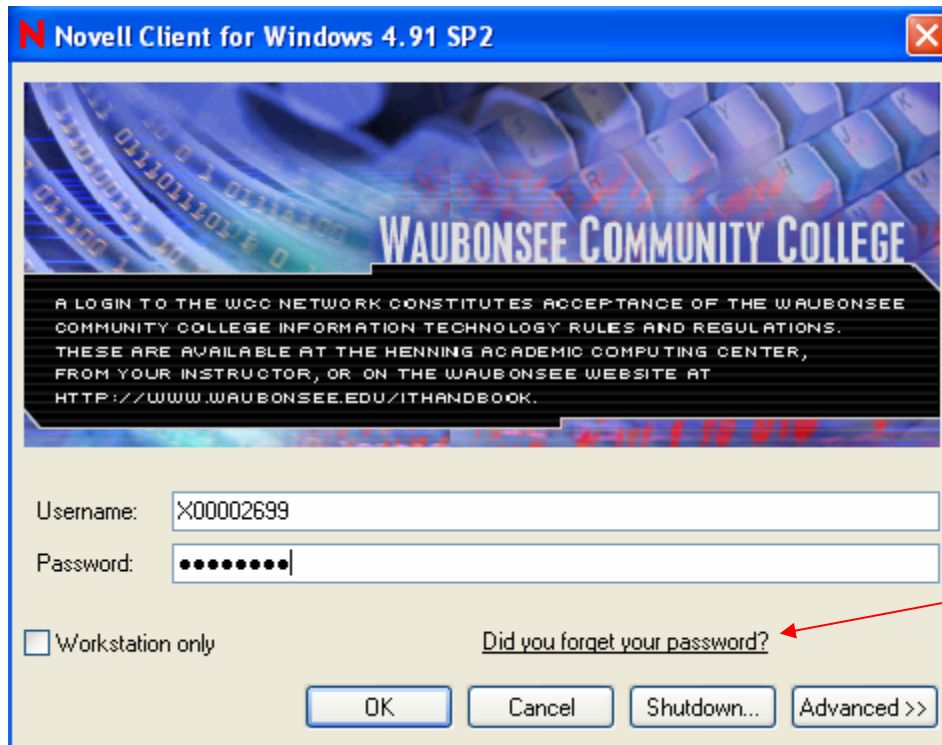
N Novell Client for Windows 4.91 SP2

WAUBONSEE COMMUNITY COLLEGE

A LOGIN TO THE WCC NETWORK CONSTITUTES ACCEPTANCE OF THE WAUBONSEE COMMUNITY COLLEGE INFORMATION TECHNOLOGY RULES AND REGULATIONS. THESE ARE AVAILABLE AT THE HENNING ACADEMIC COMPUTING CENTER, FROM YOUR INSTRUCTOR, OR ON THE WAUBONSEE WEBSITE AT HTTP://WWW.WAUBONSEE.EDU/ITHANDBOOK.

Username: X00002699

Password: ••••••••

Workstation only

Did you forget your password?

OK

Cancel

Shutdown...

Advanced >>